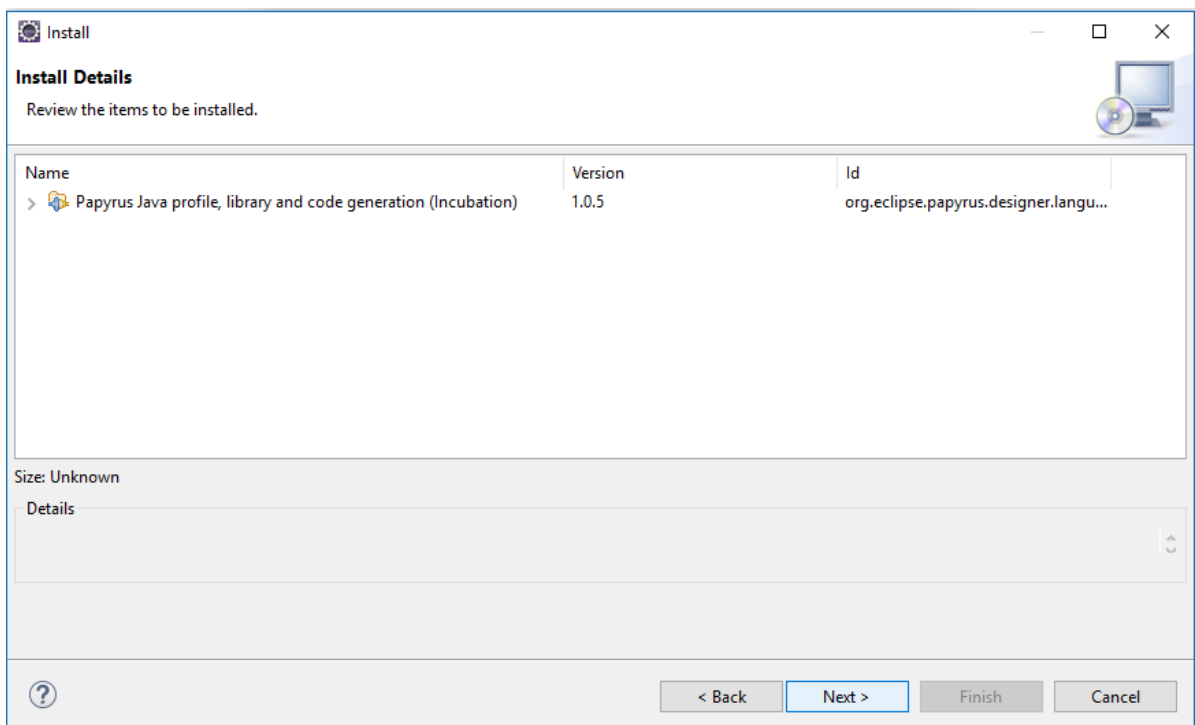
Install

Install Details

Review the items to be installed.

| Name | Version | Id |
|---|---|---|
| Papyrus Java profile, library and code generation (Incubation) | 1.0.5 | org.eclipse.papyrus.designer.langu... |

Size: Unknown

Details

?

< Back

Next >

Finish

Cancel